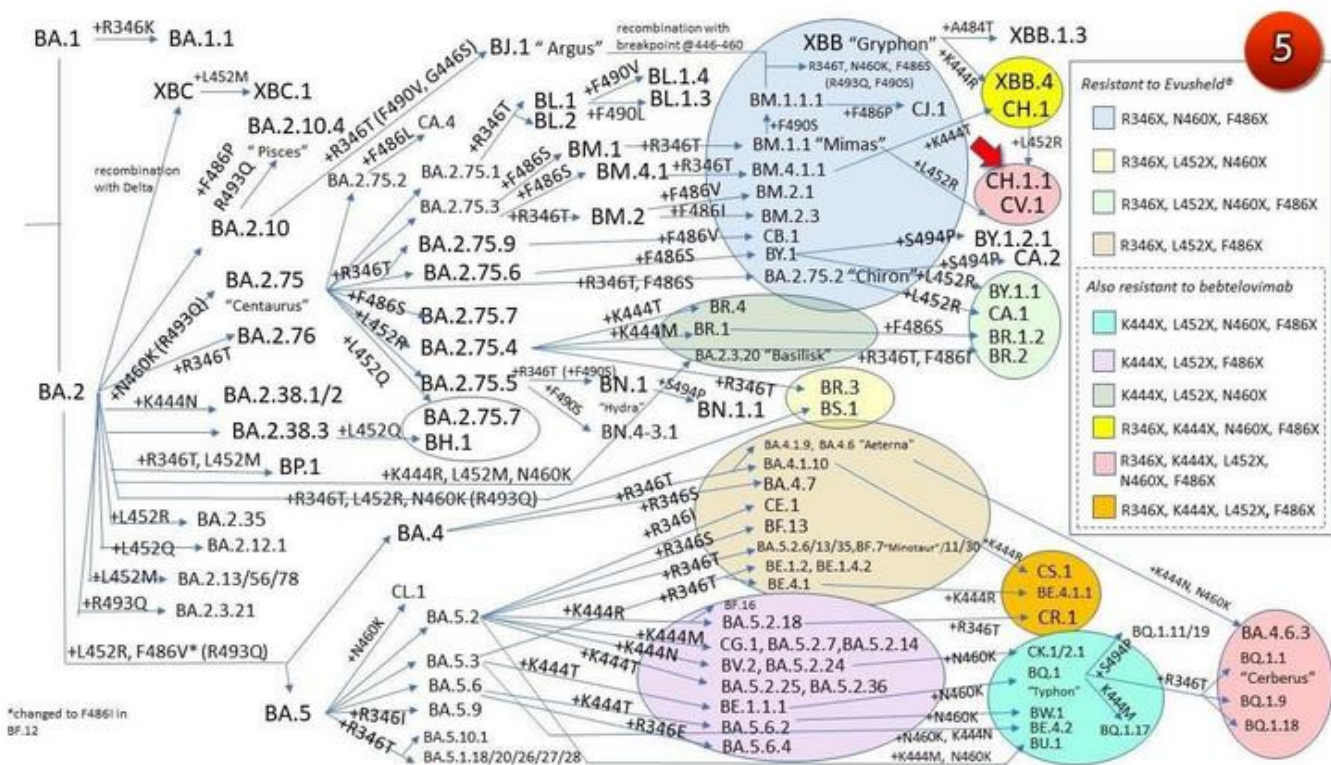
BA.1 +R346K BA.1.1

XBC +L452M XBC.1

recombination with Delta

BA.2.10.4 "Pisces"

+F486P R493Q

BA.2.10

BJ.1 "Argus"

+R346T (F490V, G446S)

+F486L CA.4

BA.2.75.2

recombination with breakpoint @446-460

XBB "Gryphon" +A484T XBB.1.3

+R346T, N460K, F486S (R493Q, F490S)

+K444R

XBB.4 CH.1

5

BL.1 +F490V BL.1.4

BL.2 +F490L BL.1.3

+R346T

BM.1.1.1 +F486P CJ.1

+F490S

BA.2.75.1 +F486S BM.1 +R346T BM.1.1 "Mimas"

+K444T

+L452R

+F486S BM.4.1 +R346T BM.4.1.1

+L452R

CH.1.1 CV.1

BA.2.75.3 +F486V BM.2.1

+R346T BM.2 +F486I BM.2.3

BA.2.75.9 +F486V CB.1

+R346T BA.2.75.6 +F486S BY.1 +S494P BY.1.2.1

+S494P CA.2

BA.2.75 "Centaurus"

+R346T, F486S BA.2.75.2 "Chiron" +L452R

+L452R

BY.1.1 CA.1 BR.1.2 BR.2

+F486S BA.2.75.7

+K444T BR.4

+K444M BR.1 +F486S

+N460K (R493Q)

BA.2.76 +R346T

+L452R BA.2.75.4

BA.2.3.20 "Basilisk" +R346T, F486I

+L452Q

BA.2 +K444N BA.2.38.1/2

BA.2.75.5 +R346T (+F490S) BN.1 +S494P +R346T BR.3 BS.1

"Hydra" BN.1.1

+F490S BN.4-3.1

BA.2.75.7 BH.1

BA.2.38.3 +L452Q

+R346T, L452M BP.1

+K444R, L452M, N460K

+R346T, L452R, N460K (R493Q)

+L452R BA.2.35

+L452Q BA.2.12.1

+L452M BA.2.13/56/78

+R493Q BA.2.3.21

+L452R, F486V* (R493Q)

*changed to F486I in BF.12

BA.4

BA.4.1.9, BA.4.6 "Aeterna"

+R346T BA.4.1.10

+R346S BA.4.7

+R346I CE.1

BF.13

+R346S BA.5.2.6/13/35, BF.7 "Minotaur"/11/30

+R346T BE.1.2, BE.1.4.2

+R346T BE.4.1

+K444R

CS.1 BE.4.1.1 CR.1

+K444R

+K444N, N460K

CL.1

+N460K

BA.5.2 +K444R BF.16

BA.5.2.18 +R346T

+K444M CG.1, BA.5.2.7, BA.5.2.14

+K444N BV.2, BA.5.2.24 +N460K CK.1/2.1

BA.5.3 +K444T BA.5.2.25, BA.5.2.36

+K444T

BA.5.6 +K444T BE.1.1.1 +N460K

BQ.1 "Typhon"

+S494P BQ.1.11/19

K444M BQ.1.17

+R346T

BA.4.6.3

BQ.1.1 "Cerberus"

BQ.1.9

BQ.1.18

BA.5 +R346I BA.5.9

BA.5.6.2 +N460K BW.1

+R346E BA.5.6.4 +N460K, K444N BE.4.2

+R346T BA.5.10.1

BA.5.1.18/20/26/27/28 +K444M, N460K BU.1

Resistant to Evusheld®

R346X, N460X, F486X

R346X, L452X, N460X

R346X, L452X, N460X, F486X

R346X, L452X, F486X

Also resistant to bebtelovimab

K444X, L452X, N460X, F486X

K444X, L452X, F486X

K444X, L452X, N460X

R346X, K444X, N460X, F486X

R346X, K444X, L452X, N460X, F486X

R346X, K444X, L452X, F486X